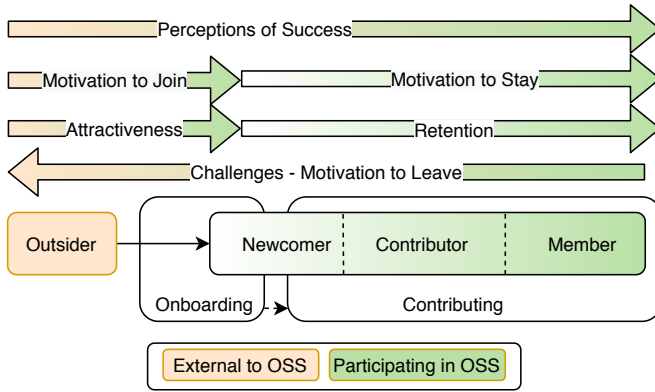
Perceptions of Success

Motivation to Join

Motivation to Stay

Attractiveness

Retention

Challenges - Motivation to Leave

Outsider

Newcomer

Contributor

Member

Onboarding

Contributing

External to OSS

Participating in OSS